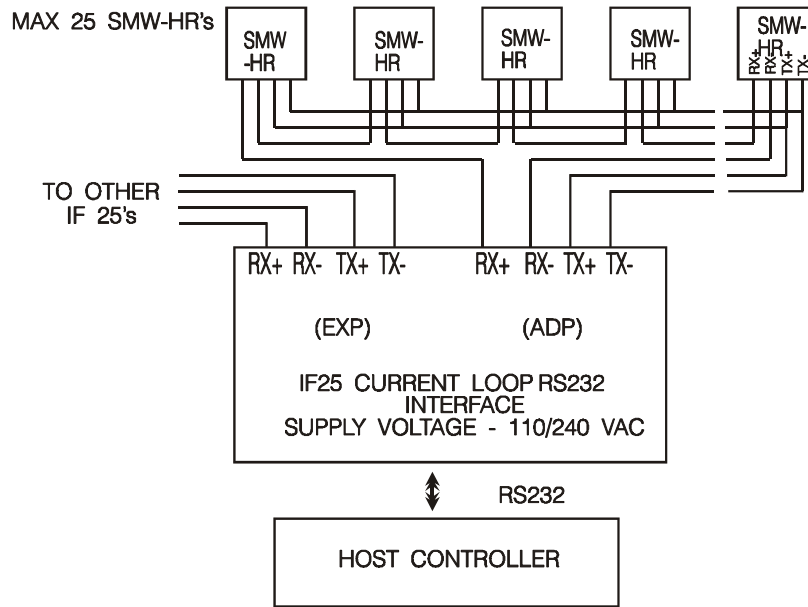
MAX 25 SMW-HR's

SMW -HR

SMW- HR

SMW- HR

SMW- HR

SMW- HR

RX+ RX- TX+ TX-

TO OTHER IF 25's

RX+ RX- TX+ TX-

RX+ RX- TX+ TX-

(EXP)

(ADP)

IF25 CURRENT LOOP RS232 INTERFACE SUPPLY VOLTAGE - 110/240 VAC

RS232

HOST CONTROLLER